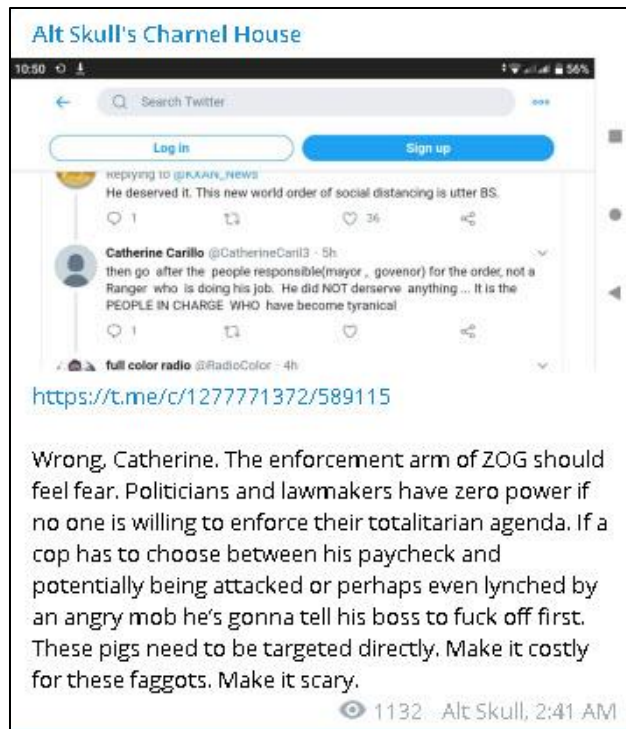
Alt Skull's Charnel House

10:50 56%

Search Twitter

Log in

Sign up

Replying to @KXAN_News

He deserved it. This new world order of social distancing is utter BS.

1 36

Catherine Carillo @CatherineCaril3 · 5h

then go after the people responsible(mayor , govenor) for the order, not a Ranger who is doing his job. He did NOT derserve anything ... It is the PEOPLE IN CHARGE WHO have become tyranical

1

full color radio @RadioColor · 4h

https://t.me/c/1277771372/589115

Wrong, Catherine. The enforcement arm of ZOG should feel fear. Politicians and lawmakers have zero power if no one is willing to enforce their totalitarian agenda. If a cop has to choose between his paycheck and potentially being attacked or perhaps even lynched by an angry mob he's gonna tell his boss to fuck off first. These pigs need to be targeted directly. Make it costly for these faggots. Make it scary.

1132 Alt Skull, 2:41 AM